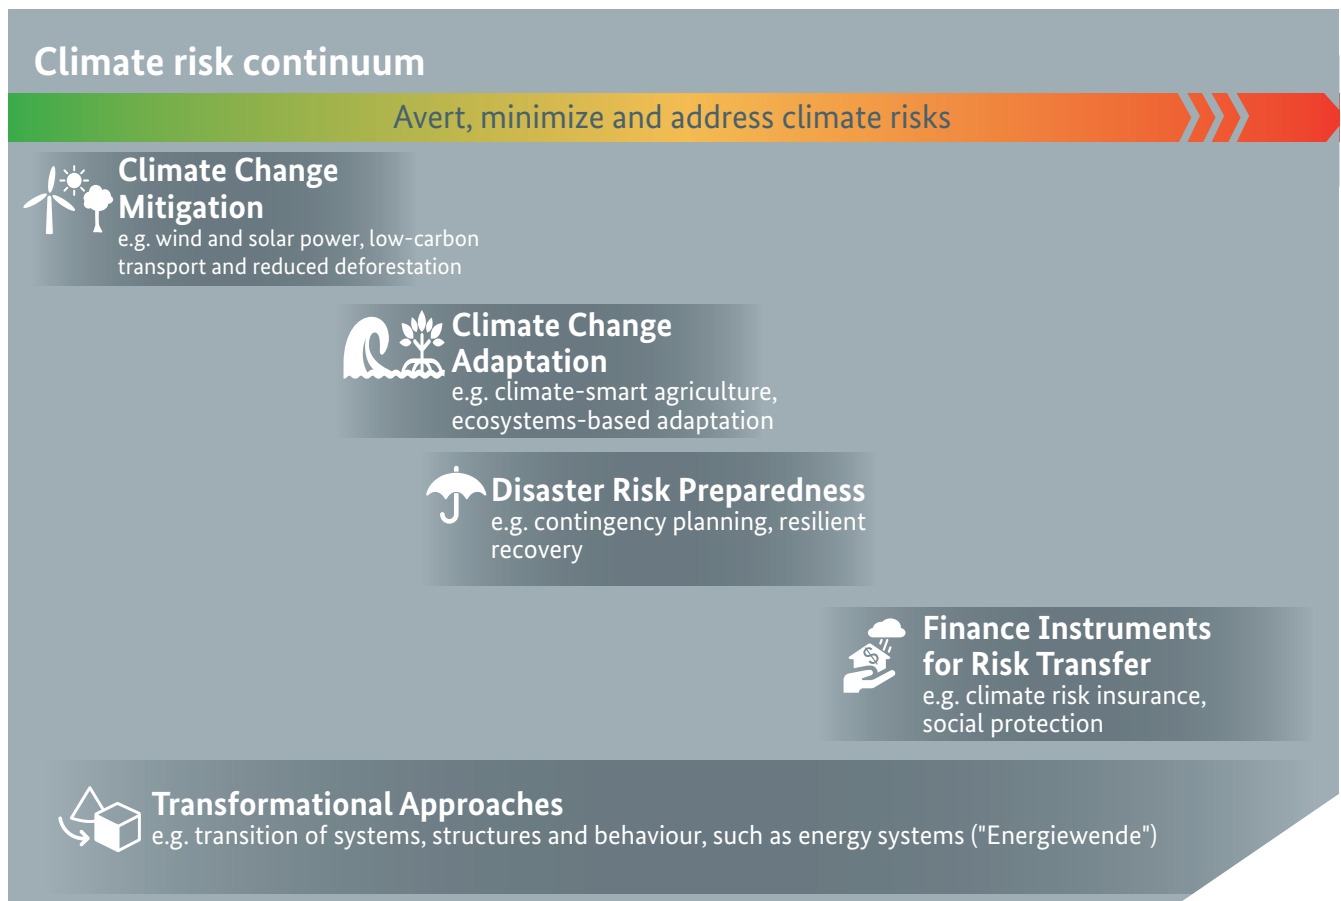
Climate risk continuum

Avert, minimize and address climate risks

Climate Change Mitigation
e.g. wind and solar power, low-carbon transport and reduced deforestation

Climate Change Adaptation
e.g. climate-smart agriculture, ecosystems-based adaptation

Disaster Risk Preparedness
e.g. contingency planning, resilient recovery

Finance Instruments for Risk Transfer
e.g. climate risk insurance, social protection

Transformational Approaches
e.g. transition of systems, structures and behaviour, such as energy systems ("Energiewende")